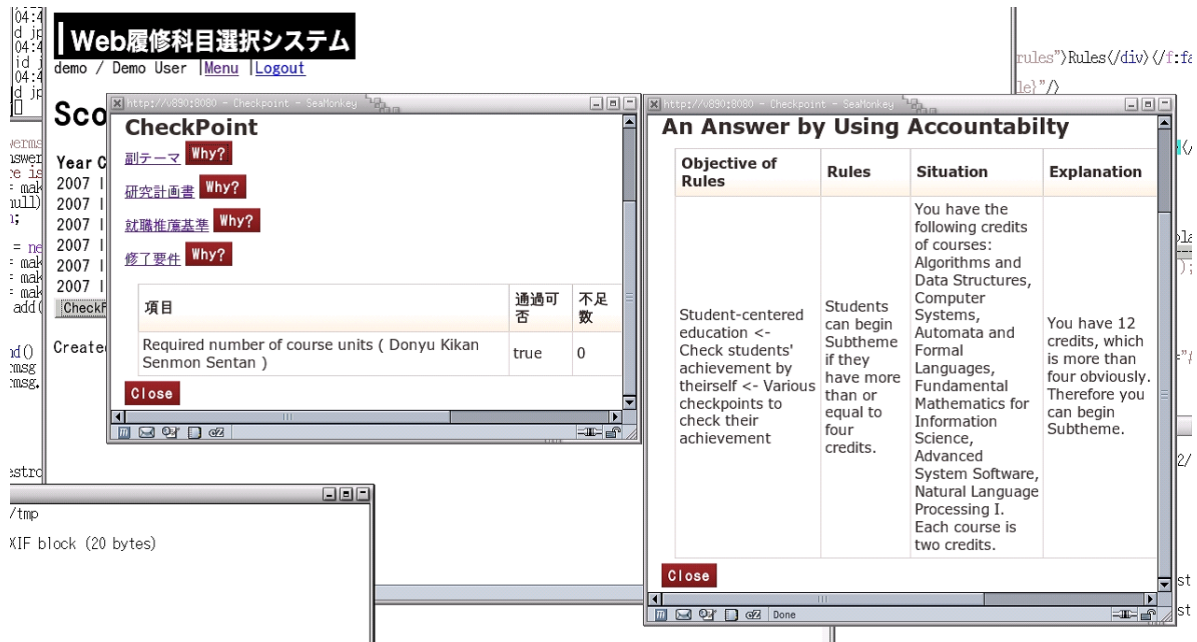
Web履修科目選択システム
demo / Demo User |Menu |Logout

Sco

Year C
2007 I
2007 I
2007 I
2007 I
2007 I
2007 I
CheckP

Created

http://v890:8080 - Checkpoint - SeaMonkey

CheckPoint

副テーマ Why?

研究計画書 Why?

就職推薦基準 Why?

修了要件 Why?

| 項目 | 通過可否 | 不足数 |
|---|---|---|
| Required number of course units ( Donyu Kikan Senmon Sentan ) | true | 0 |

Close

http://v890:8080 - Checkpoint - SeaMonkey

An Answer by Using Accountabilty

| Objective of Rules | Rules | Situation | Explanation |
|---|---|---|---|
| Student-centered education <- Check students' achievement by theirself <- Various checkpoints to check their achievement | Students can begin Subtheme if they have more than or equal to four credits. | You have the following credits of courses: Algorithms and Data Structures, Computer Systems, Automata and Formal Languages, Fundamental Mathematics for Information Science, Advanced System Software, Natural Language Processing I. Each course is two credits. | You have 12 credits, which is more than four obviously. Therefore you can begin Subtheme. |

Close

Done

rules")Rules</div></f:fa
le}"/>

/tmp
XIF block (20 bytes)